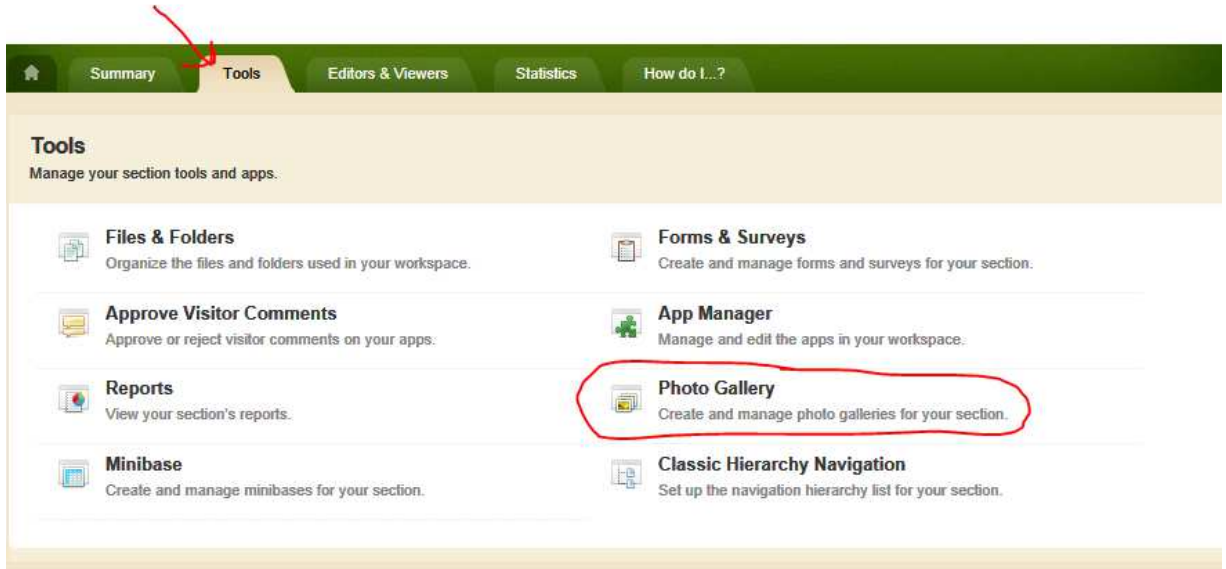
Summary Tools Editors & Viewers Statistics How do I...?

Tools
Manage your section tools and apps.

Files & Folders
Organize the files and folders used in your workspace.

Forms & Surveys
Create and manage forms and surveys for your section.

Approve Visitor Comments
Approve or reject visitor comments on your apps.

App Manager
Manage and edit the apps in your workspace.

Reports
View your section's reports.

Photo Gallery
Create and manage photo galleries for your section.

Minibase
Create and manage minibases for your section.

Classic Hierarchy Navigation
Set up the navigation hierarchy list for your section.